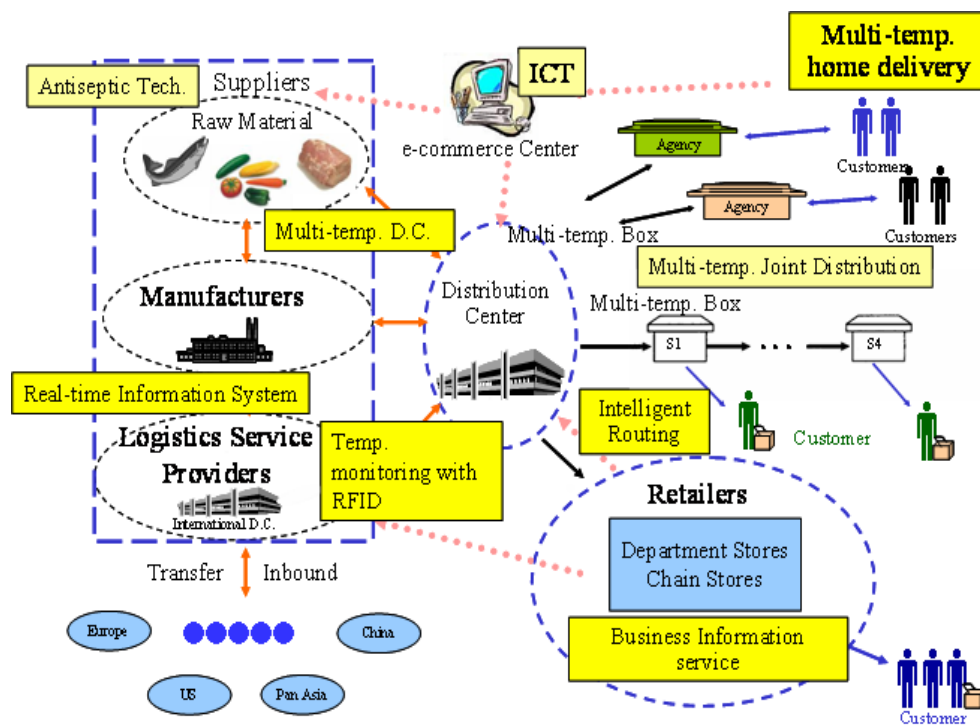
Multi-temp. home delivery

ICT

e-commerce Center

Antiseptic Tech.

Suppliers

Raw Material

Agency

Customers

Agency

Customers

Multi-temp. D.C.

Multi-temp. Box

Multi-temp. Joint Distribution

Manufacturers

Distribution Center

Multi-temp. Box

S1

S4

Real-time Information System

Intelligent Routing

Customer

Logistics Service Providers

International D.C.

Temp. monitoring with RFID

Retailers

Department Stores
Chain Stores

Transfer

Inbound

Business Information service

Europe

China

US

Pan Asia

Customer